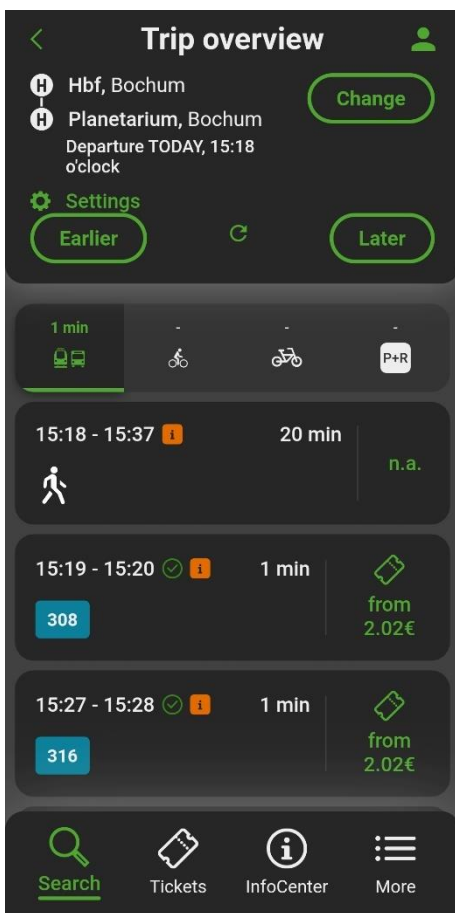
Trip overview

H Hbf, Bochum
H Planetarium, Bochum
Departure TODAY, 15:18 o'clock

Change

Settings

Earlier

Later

1 min

-

-

-

P+R

15:18 - 15:37 i
20 min
n.a.

15:19 - 15:20 i
1 min
308
from 2.02€

15:27 - 15:28 i
1 min
316
from 2.02€

Search
Tickets
InfoCenter
More